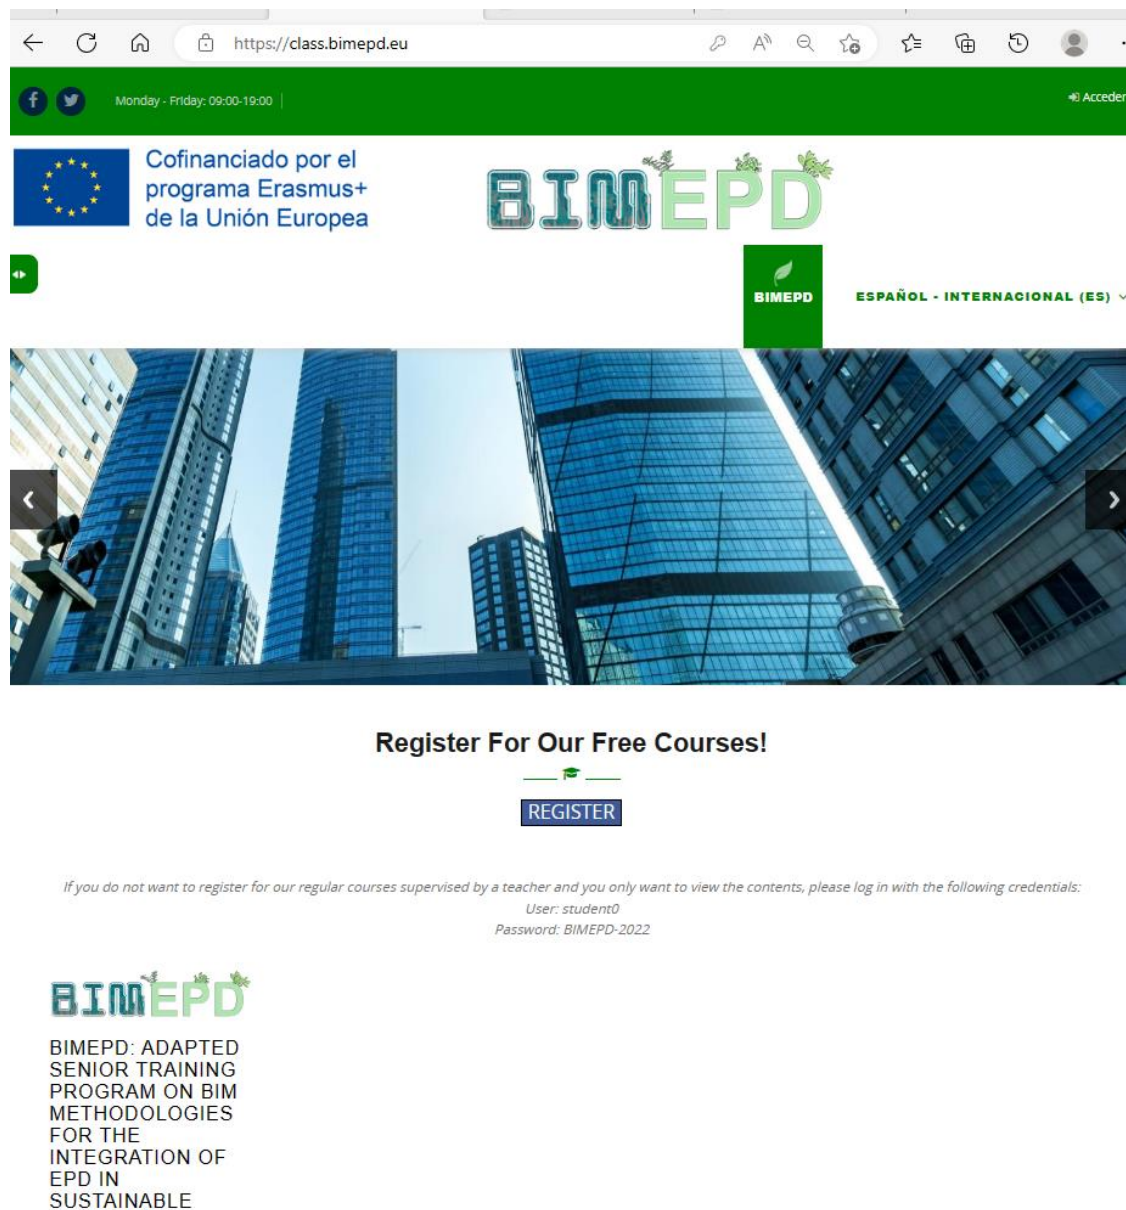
https://class.bimepd.eu

Monday - Friday: 09:00-19:00

Acceder

Cofinanciado por el programa Erasmus+ de la Unión Europea

BIMEPD

BIMEPD

ESPAÑOL - INTERNACIONAL (ES)

Register For Our Free Courses!

REGISTER

If you do not want to register for our regular courses supervised by a teacher and you only want to view the contents, please log in with the following credentials:
User: student0
Password: BIMEPD-2022

BIMEPD

BIMEPD: ADAPTED SENIOR TRAINING PROGRAM ON BIM METHODOLOGIES FOR THE INTEGRATION OF EPD IN SUSTAINABLE